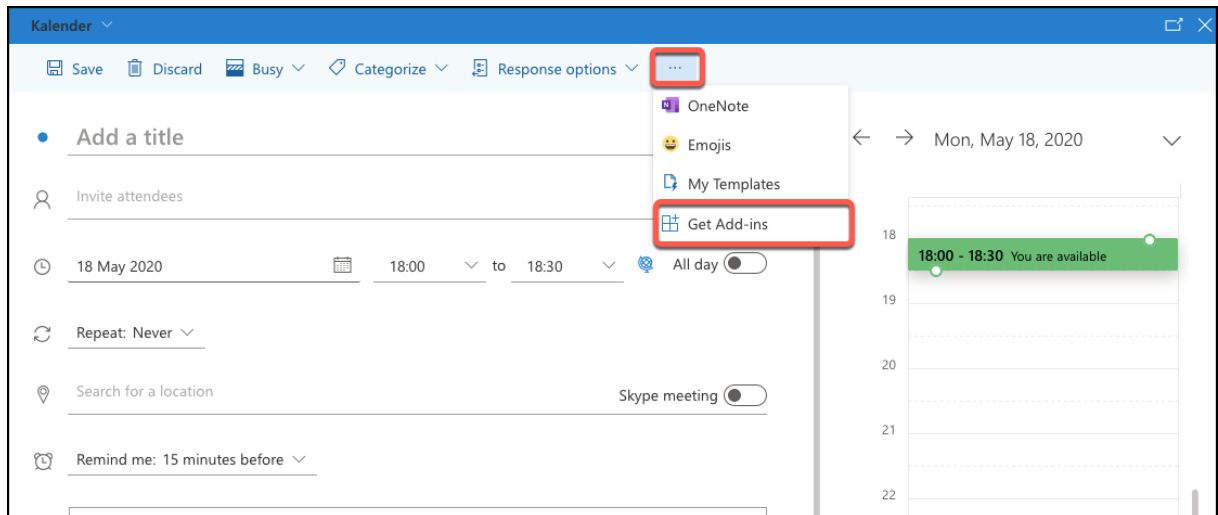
Kalender

Save Discard Busy Categorize Response options ···

OneNote
Emojis
My Templates
Get Add-ins

Add a title

Invite attendees

18 May 2020 18:00 to 18:30 All day

Repeat: Never

Search for a location

Skype meeting

Remind me: 15 minutes before

Mon, May 18, 2020

18
18:00 - 18:30 You are available
19
20
21
22